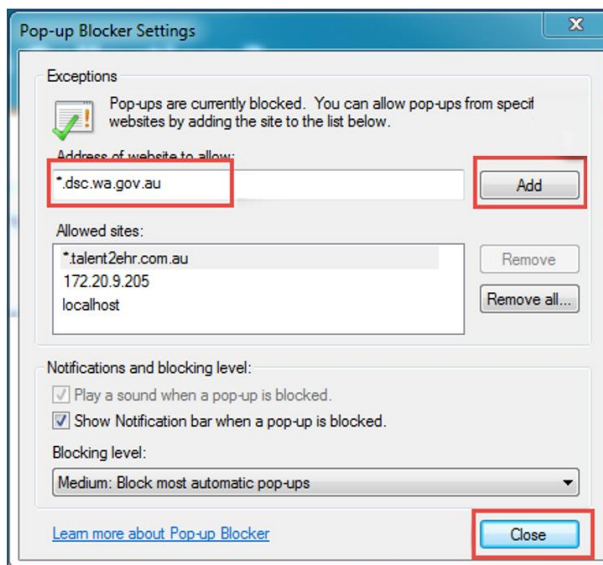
Pop-up Blocker Settings

X

Exceptions

Pop-ups are currently blocked. You can allow pop-ups from specif websites by adding the site to the list below.

Address of website to allow:

*.dsc.wa.gov.au

Add

Allowed sites:

*.talent2ehr.com.au
172.20.9.205
localhost

Remove

Remove all...

Notifications and blocking level:

Play a sound when a pop-up is blocked.

Show Notification bar when a pop-up is blocked.

Blocking level:

Medium: Block most automatic pop-ups

Learn more about Pop-up Blocker

Close